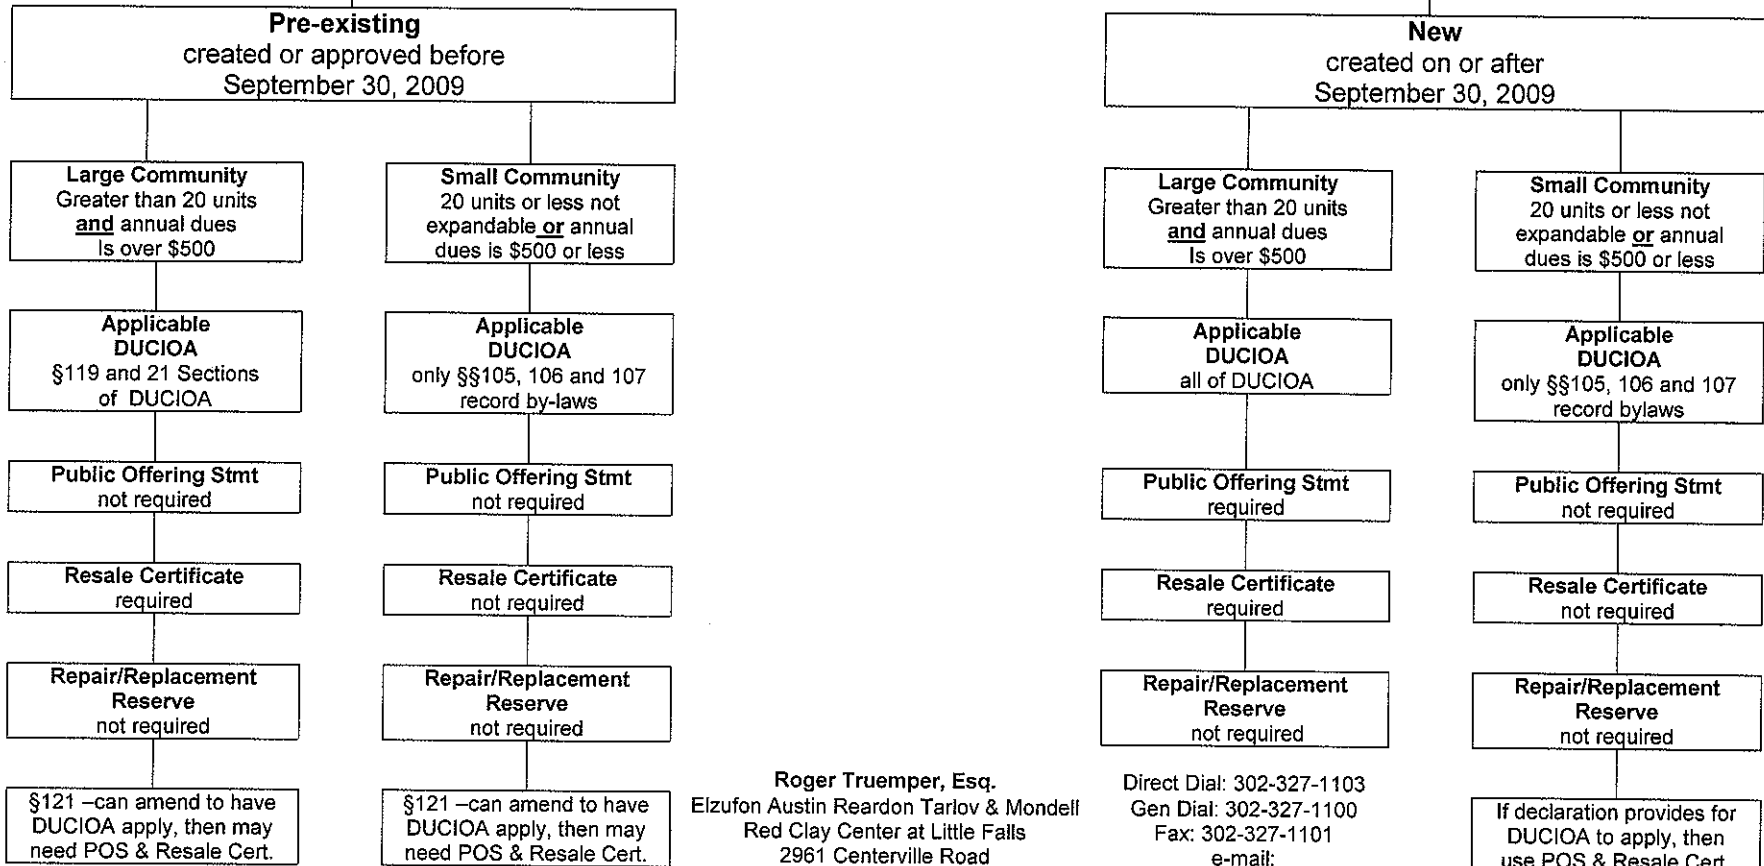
**Pre-existing**
created or approved before September 30, 2009

**Large Community**
Greater than 20 units **and** annual dues Is over \$500

**Applicable DUCIOA**
§119 and 21 Sections of DUCIOA

**Public Offering Stmt**
not required

**Resale Certificate**
required

**Repair/Replacement Reserve**
not required

§121 –can amend to have DUCIOA apply, then may need POS & Resale Cert.

**Small Community**
20 units or less not expandable **or** annual dues is \$500 or less

**Applicable DUCIOA**
only §§105, 106 and 107 record by-laws

**Public Offering Stmt**
not required

**Resale Certificate**
not required

**Repair/Replacement Reserve**
not required

§121 –can amend to have DUCIOA apply, then may need POS & Resale Cert.

**Roger Truemper, Esq.**
Elzufon Austin Reardon Tarlov & Mondell
Red Clay Center at Little Falls
2961 Centerville Road

Direct Dial: 302-327-1103
Gen Dial: 302-327-1100
Fax: 302-327-1101
e-mail:

**New**
created on or after September 30, 2009

**Large Community**
Greater than 20 units **and** annual dues Is over \$500

**Applicable DUCIOA**
all of DUCIOA

**Public Offering Stmt**
required

**Resale Certificate**
required

**Repair/Replacement Reserve**
not required

**Small Community**
20 units or less not expandable **or** annual dues is \$500 or less

**Applicable DUCIOA**
only §§105, 106 and 107 record bylaws

**Public Offering Stmt**
not required

**Resale Certificate**
not required

**Repair/Replacement Reserve**
not required

If declaration provides for DUCIOA to apply, then use POS & Resale Cert.